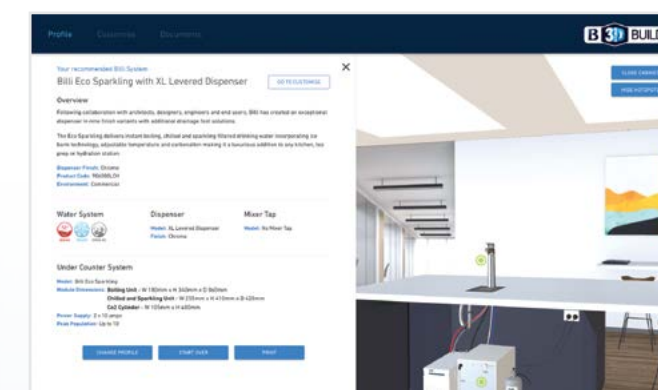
Profile Customise Documents

B 3D BUILD

Your recommended Billi System

Billi Eco Sparkling with XL Levered Dispenser

GO TO CUSTOMISE

Overview

Following collaboration with architects, designers, engineers and end users, Billi has created an exceptional dispenser in nine finish variants with additional drainage font solutions.

The Eco Sparkling delivers instant boiling, chilled and sparkling filtered drinking water incorporating ice bank technology, adjustable temperatures and carbonation making it a luxurious addition to any kitchen, tea prep or hydration station.

Dispenser Finish: Chrome
Product Code: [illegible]
Environment: Commercial

Water System

Dispenser

Model: XL Levered Dispenser
Finish: Chrome

Mixer Tap

Model: No Mixer Tap

Under Counter System

Model: Billi Eco Sparkling
Module Dimensions: Boiling Unit - W 180mm x H 340mm x D 360mm
Chilled and Sparkling Unit - W 235mm x H 410mm x D 420mm
Co2 Cylinder - W 105mm x H 400mm
Power Supply: 2 x 10 amps
Peak Population: Up to 10

CHANGE PROFILE

START OVER

PRINT

CLOSE CABINET

HIDE HOTSPOTS